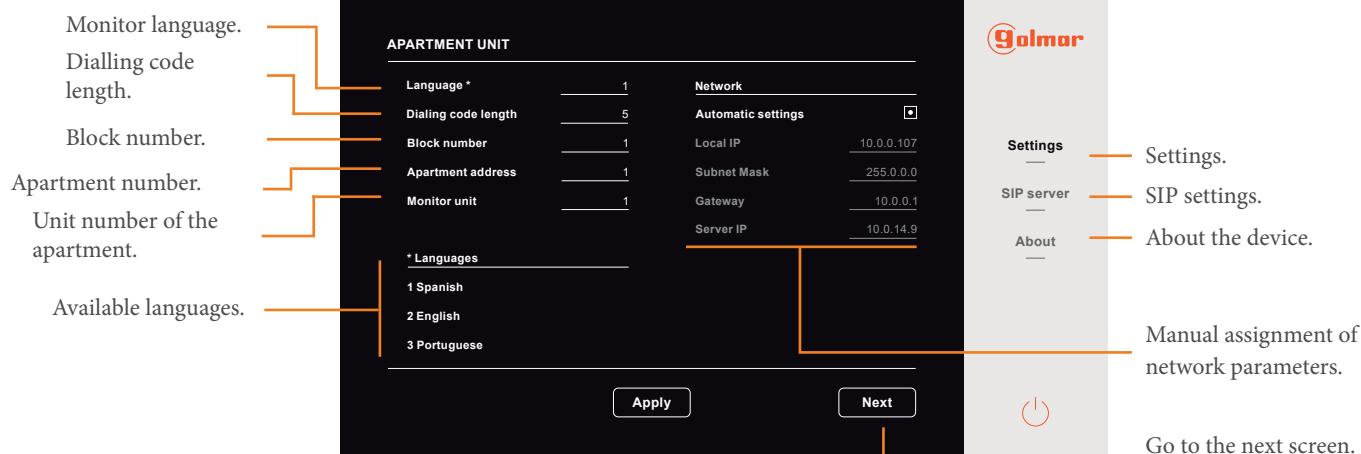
Monitor language.

Dialling code length.

Block number.

Apartment number.

Unit number of the apartment.

Available languages.

APARTMENT UNIT

| | |
|---|---|
| Language * | 1 |
| Dialing code length | 5 |
| Block number | 1 |
| Apartment address | 1 |
| Monitor unit | 1 |

* Languages

1 Spanish

2 English

3 Portuguese

Network

| | |
|---|---|
| Automatic settings | |
| Local IP | 10.0.0.107 |
| Subnet Mask | 255.0.0.0 |
| Gateway | 10.0.0.1 |
| Server IP | 10.0.14.9 |

Apply

Next

golmar

Settings

SIP server

About

Settings.

SIP settings.

About the device.

Manual assignment of network parameters.

Go to the next screen.